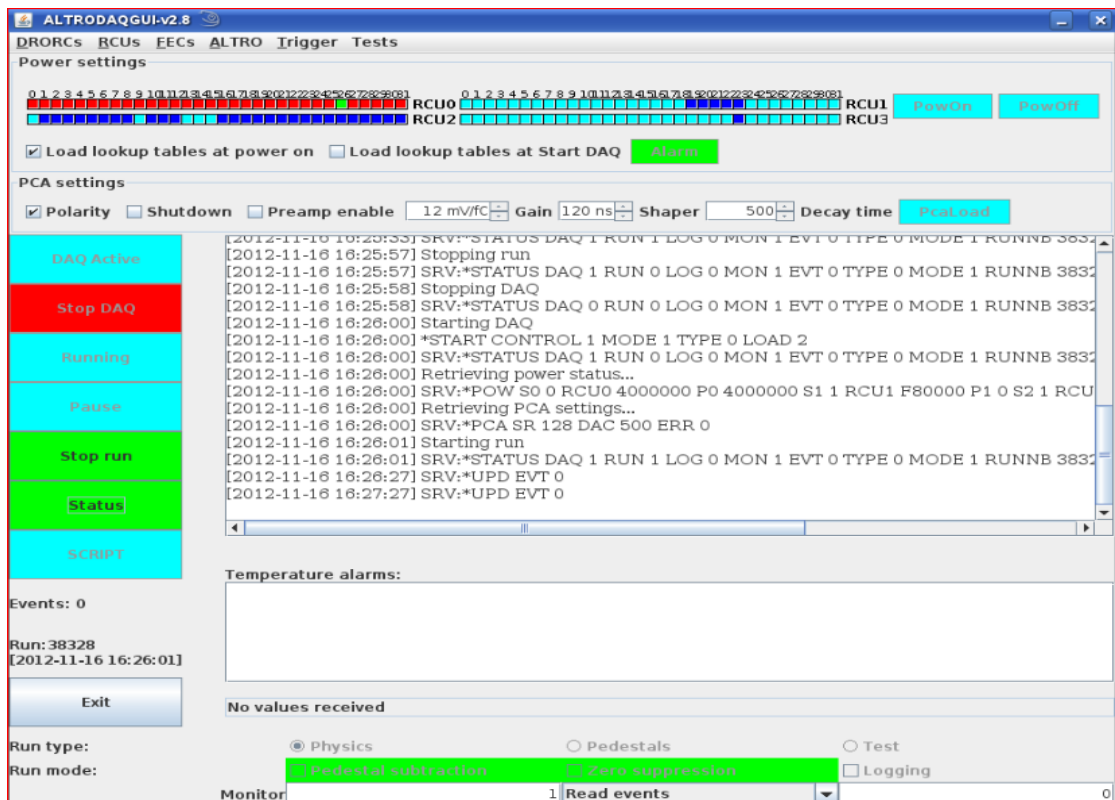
ALTRODAQGUI-v2.8

DRORCs RCUs FECs ALTRO Trigger Tests

Power settings

0 1 2 3 4 5 6 7 8 9 10 11 12 13 14 15 16 17 18 19 20 21 22 23 24 25 26 27 28 29 30 31 RCU0
RCU2
0 1 2 3 4 5 6 7 8 9 10 11 12 13 14 15 16 17 18 19 20 21 22 23 24 25 26 27 28 29 30 31 RCU1
RCU3

PowOn PowOff

☑ Load lookup tables at power on ☐ Load lookup tables at Start DAQ Alarm

PCA settings

☑ Polarity ☐ Shutdown ☐ Preamp enable 12 mV/fC Gain 120 ns Shaper 500 Decay time PcaLoad

DAQ Active
Stop DAQ
Running
Pause
Stop run
Status
SCRIPT

[2012-11-16 16:25:33] SRV:*STATUS DAQ 1 RUN 1 LOG 0 MON 1 EVT 0 TYPE 0 MODE 1 RUNNB 3832
[2012-11-16 16:25:57] Stopping run
[2012-11-16 16:25:57] SRV:*STATUS DAQ 1 RUN 0 LOG 0 MON 1 EVT 0 TYPE 0 MODE 1 RUNNB 3832
[2012-11-16 16:25:58] Stopping DAQ
[2012-11-16 16:25:58] SRV:*STATUS DAQ 0 RUN 0 LOG 0 MON 1 EVT 0 TYPE 0 MODE 1 RUNNB 3832
[2012-11-16 16:26:00] Starting DAQ
[2012-11-16 16:26:00] *START CONTROL 1 MODE 1 TYPE 0 LOAD 2
[2012-11-16 16:26:00] SRV:*STATUS DAQ 1 RUN 0 LOG 0 MON 1 EVT 0 TYPE 0 MODE 1 RUNNB 3832
[2012-11-16 16:26:00] Retrieving power status...
[2012-11-16 16:26:00] SRV:*POW S0 0 RCU0 4000000 P0 4000000 S1 1 RCU1 F80000 P1 0 S2 1 RCU
[2012-11-16 16:26:00] Retrieving PCA settings...
[2012-11-16 16:26:00] SRV:*PCA SR 128 DAC 500 ERR 0
[2012-11-16 16:26:01] Starting run
[2012-11-16 16:26:01] SRV:*STATUS DAQ 1 RUN 1 LOG 0 MON 1 EVT 0 TYPE 0 MODE 1 RUNNB 3832
[2012-11-16 16:26:27] SRV:*UPD EVT 0
[2012-11-16 16:27:27] SRV:*UPD EVT 0

Temperature alarms:

Events: 0

Run:38328
[2012-11-16 16:26:01]

Exit

No values received

Run type: ◉ Physics ○ Pedestals ○ Test
Run mode: ☐ Pedestal subtraction ☐ Zero suppression ☐ Logging
Monitor 1 Read events 0